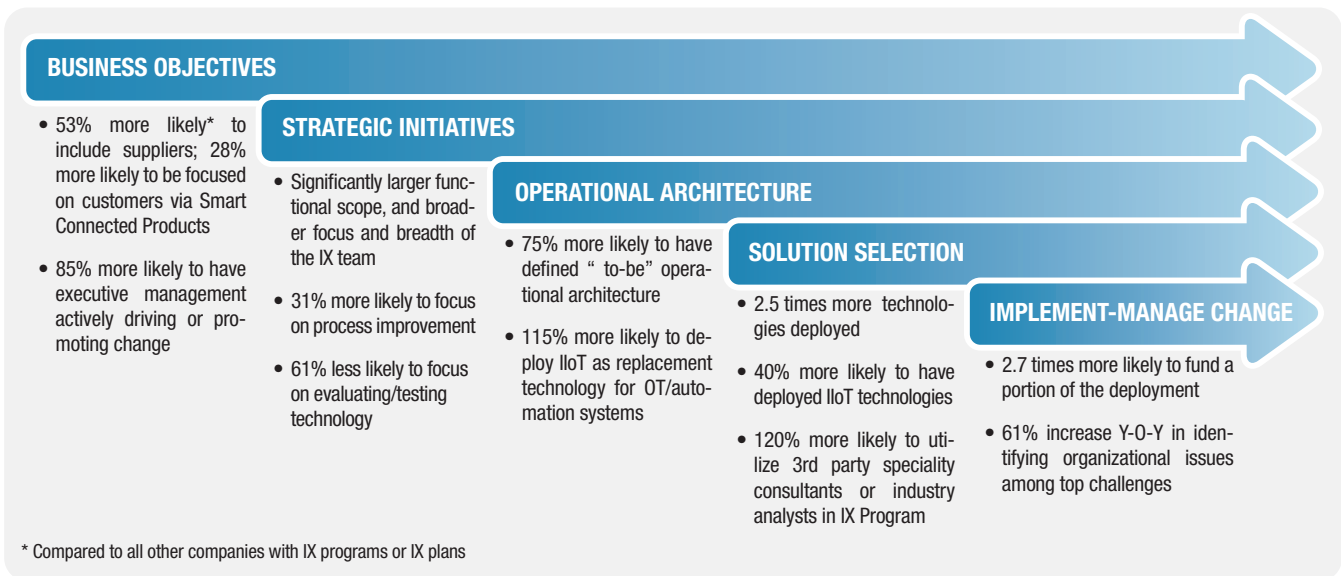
BUSINESS OBJECTIVES

• 53% more likely* to include suppliers; 28% more likely to be focused on customers via Smart Connected Products

• 85% more likely to have executive management actively driving or promoting change

STRATEGIC INITIATIVES

• Significantly larger functional scope, and broader focus and breadth of the IX team

• 31% more likely to focus on process improvement

• 61% less likely to focus on evaluating/testing technology

OPERATIONAL ARCHITECTURE

• 75% more likely to have defined " to-be" operational architecture

• 115% more likely to deploy IIoT as replacement technology for OT/automation systems

SOLUTION SELECTION

• 2.5 times more technologies deployed

• 40% more likely to have deployed IIoT technologies

• 120% more likely to utilize 3rd party speciality consultants or industry analysts in IX Program

IMPLEMENT-MANAGE CHANGE

• 2.7 times more likely to fund a portion of the deployment

• 61% increase Y-O-Y in identifying organizational issues among top challenges

* Compared to all other companies with IX programs or IX plans